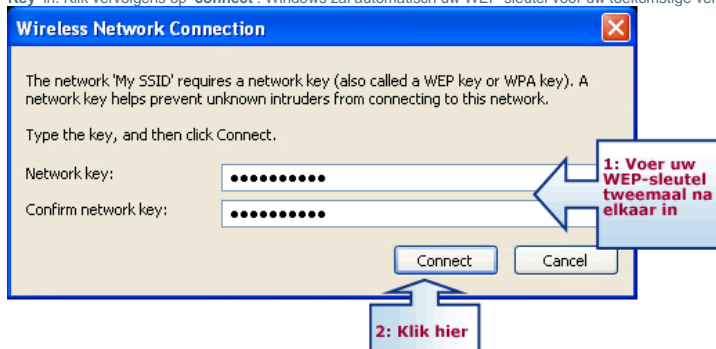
Key' in. Klik vervolgens op 'Connect'. Windows zal automatisch uw WEP-sleutel voor uw toekomstige ver

Wireless Network Connection

The network 'My SSID' requires a network key (also called a WEP key or WPA key). A network key helps prevent unknown intruders from connecting to this network.

Type the key, and then click Connect.

Network key: ••••••••••

Confirm network key: ••••••••••

1: Voer uw WEP-sleutel tweemaal na elkaar in

Connect

Cancel

2: Klik hier